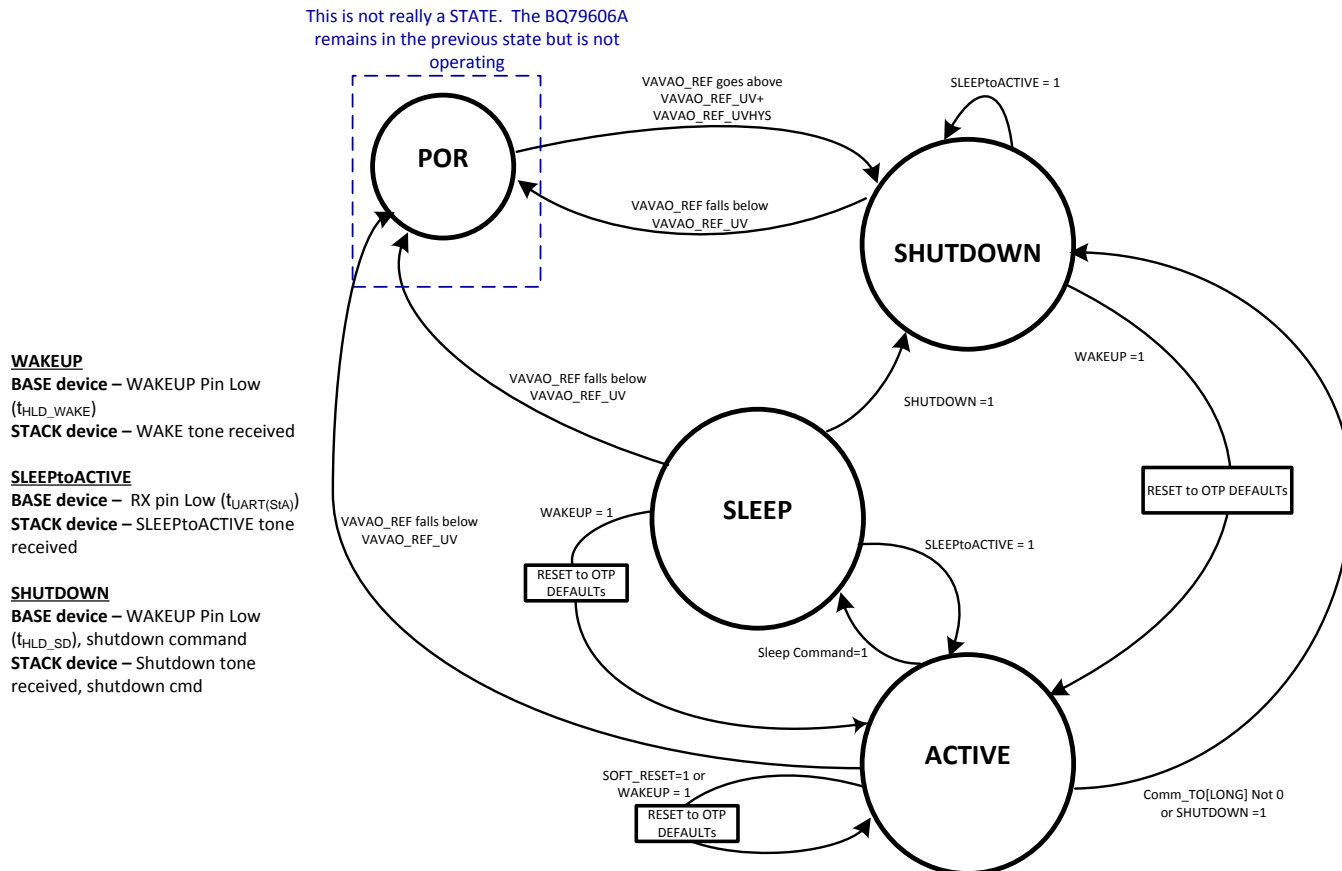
This is not really a STATE. The BQ79606A remains in the previous state but is not operating

POR

VAVAO_REF goes above VAVAO_REF_UV+ VAVAO_REF_UVHYS

SLEEPtoACTIVE = 1

VAVAO_REF falls below VAVAO_REF_UV

SHUTDOWN

WAKEUP
BASE device – WAKEUP Pin Low ($t_{HLD\_WAKE}$)
STACK device – WAKE tone received

SLEEPtoACTIVE
BASE device – RX pin Low ($t_{UART(StA)}$)
STACK device – SLEEPtoACTIVE tone received

SHUTDOWN
BASE device – WAKEUP Pin Low ($t_{HLD\_SD}$), shutdown command
STACK device – Shutdown tone received, shutdown cmd

VAVAO_REF falls below VAVAO_REF_UV

WAKEUP =1

SHUTDOWN =1

SLEEP

RESET to OTP DEFAULTs

WAKEUP = 1

VAVAO_REF falls below VAVAO_REF_UV

RESET to OTP DEFAULTs

SLEEPtoACTIVE = 1

Sleep Command=1

ACTIVE

SOFT_RESET=1 or WAKEUP = 1

RESET to OTP DEFAULTs

Comm_TO[LONG] Not 0 or SHUTDOWN =1